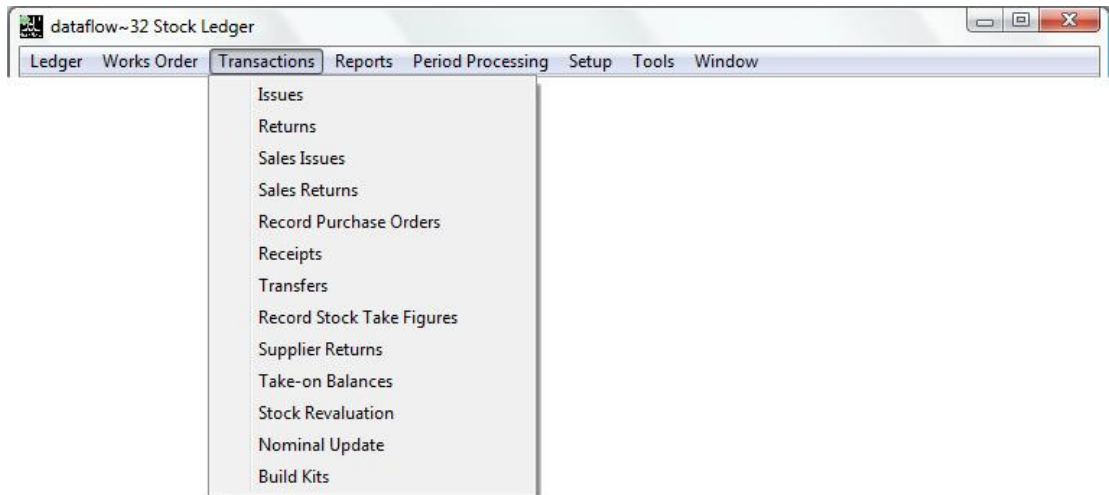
dataflow~32 Stock Ledger

Ledger Works Order Transactions Reports Period Processing Setup Tools Window

Issues
Returns
Sales Issues
Sales Returns
Record Purchase Orders
Receipts
Transfers
Record Stock Take Figures
Supplier Returns
Take-on Balances
Stock Revaluation
Nominal Update
Build Kits